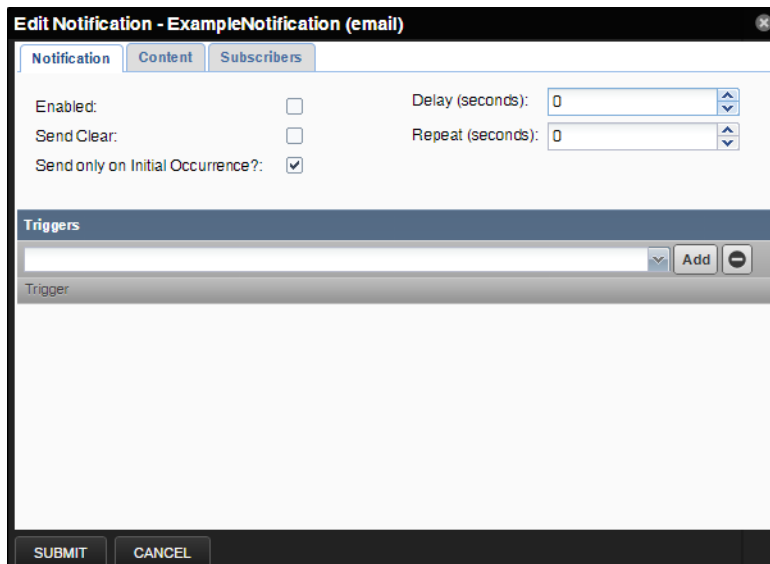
Edit Notification - ExampleNotification (email)

Notification | Content | Subscribers

Enabled:

Send Clear:

Send only on Initial Occurrence?:

Delay (seconds): 0

Repeat (seconds): 0

Triggers

Add

Trigger

SUBMIT | CANCEL